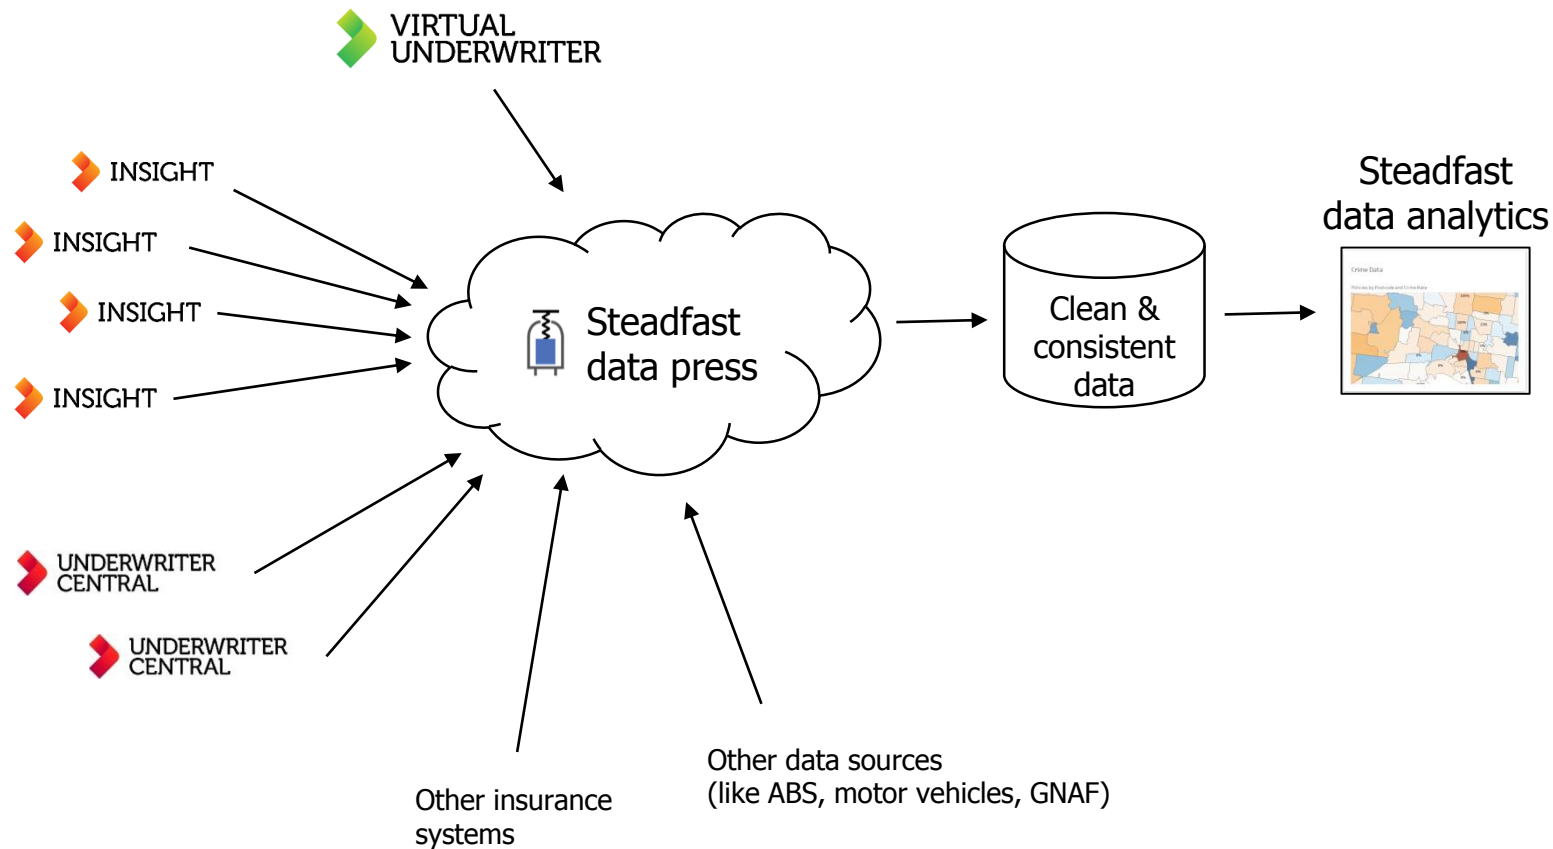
VIRTUAL UNDERWRITER

INSIGHT

INSIGHT

INSIGHT

INSIGHT

Steadfast data press

Clean & consistent data

Steadfast data analytics

Crime Data

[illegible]

UNDERWRITER CENTRAL

UNDERWRITER CENTRAL

Other insurance systems

Other data sources (like ABS, motor vehicles, GNAF)